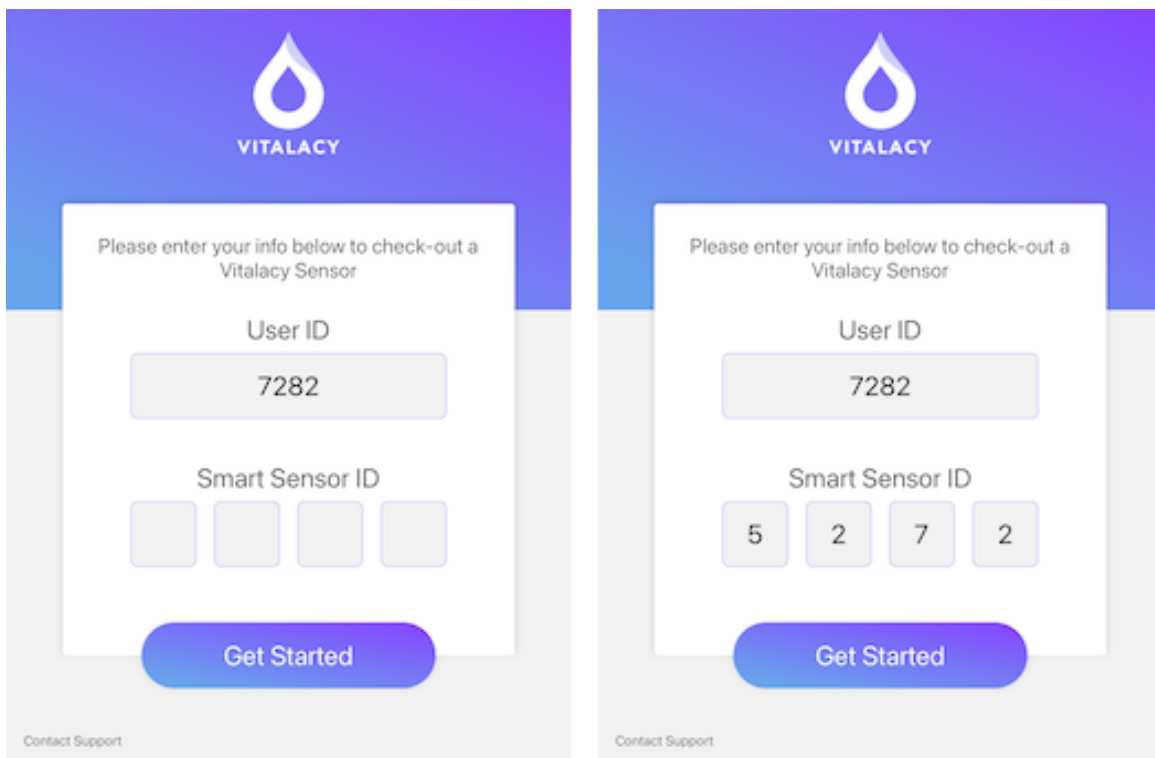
VITALACY

Please enter your info below to check-out a Vitalacy Sensor

User ID

7282

Smart Sensor ID

Get Started

Contact Support

VITALACY

Please enter your info below to check-out a Vitalacy Sensor

User ID

7282

Smart Sensor ID

5 2 7 2

Get Started

Contact Support